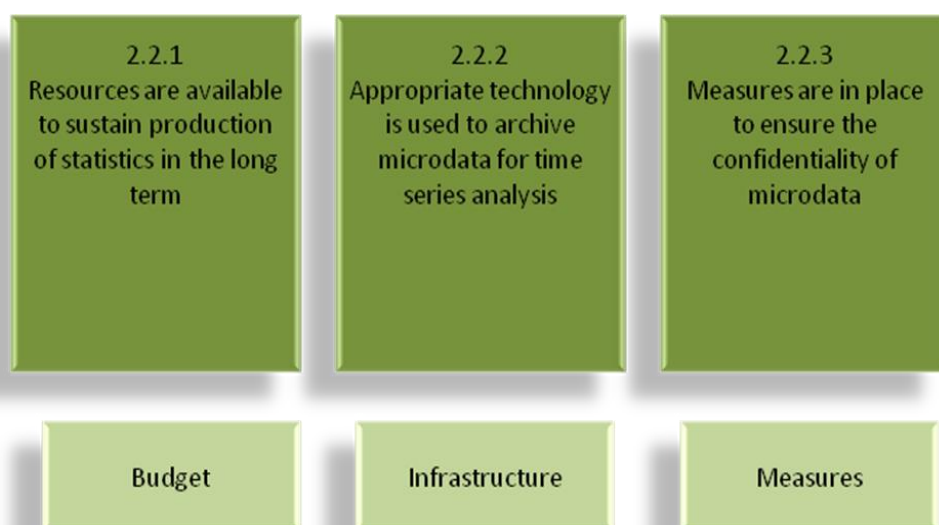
2.2.1
Resources are available to sustain production of statistics in the long term

2.2.2
Appropriate technology is used to archive microdata for time series analysis

2.2.3
Measures are in place to ensure the confidentiality of microdata

Budget

Infrastructure

Measures